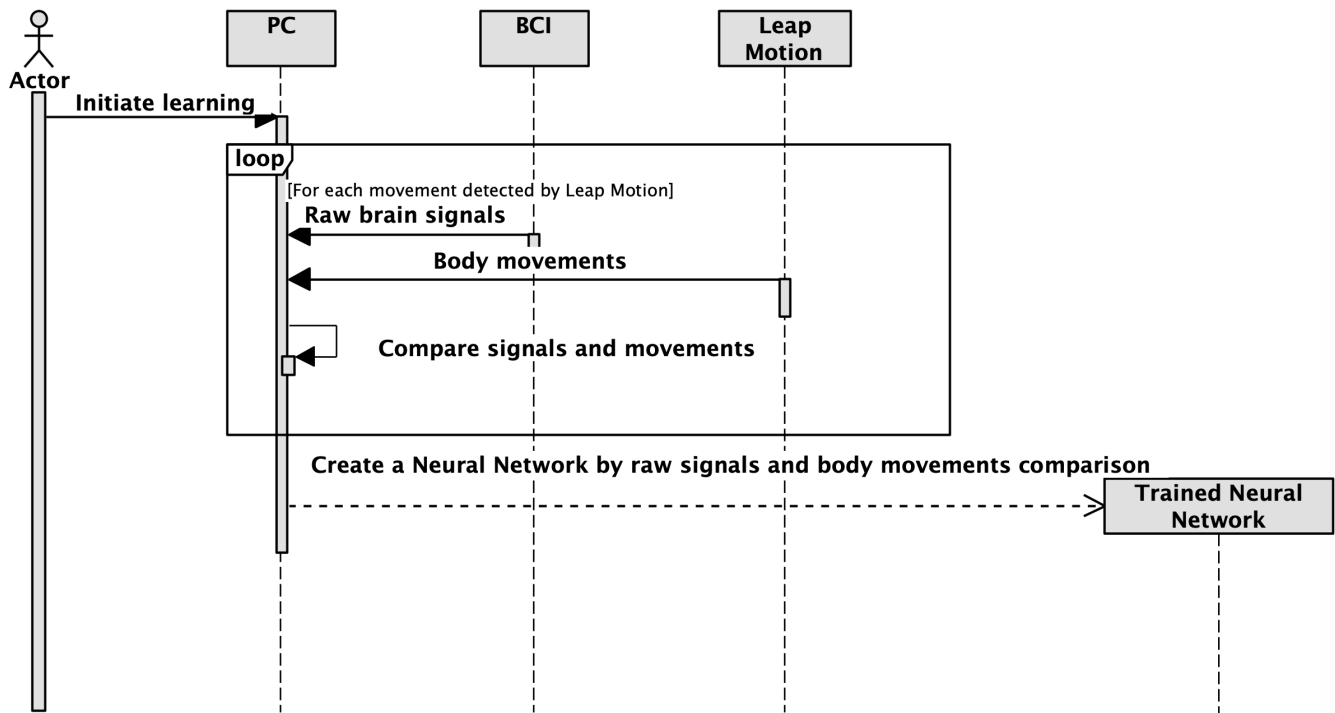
Actor

PC

BCI

Leap Motion

Initiate learning

loop

[For each movement detected by Leap Motion]

Raw brain signals

Body movements

Compare signals and movements

Create a Neural Network by raw signals and body movements comparison

Trained Neural Network